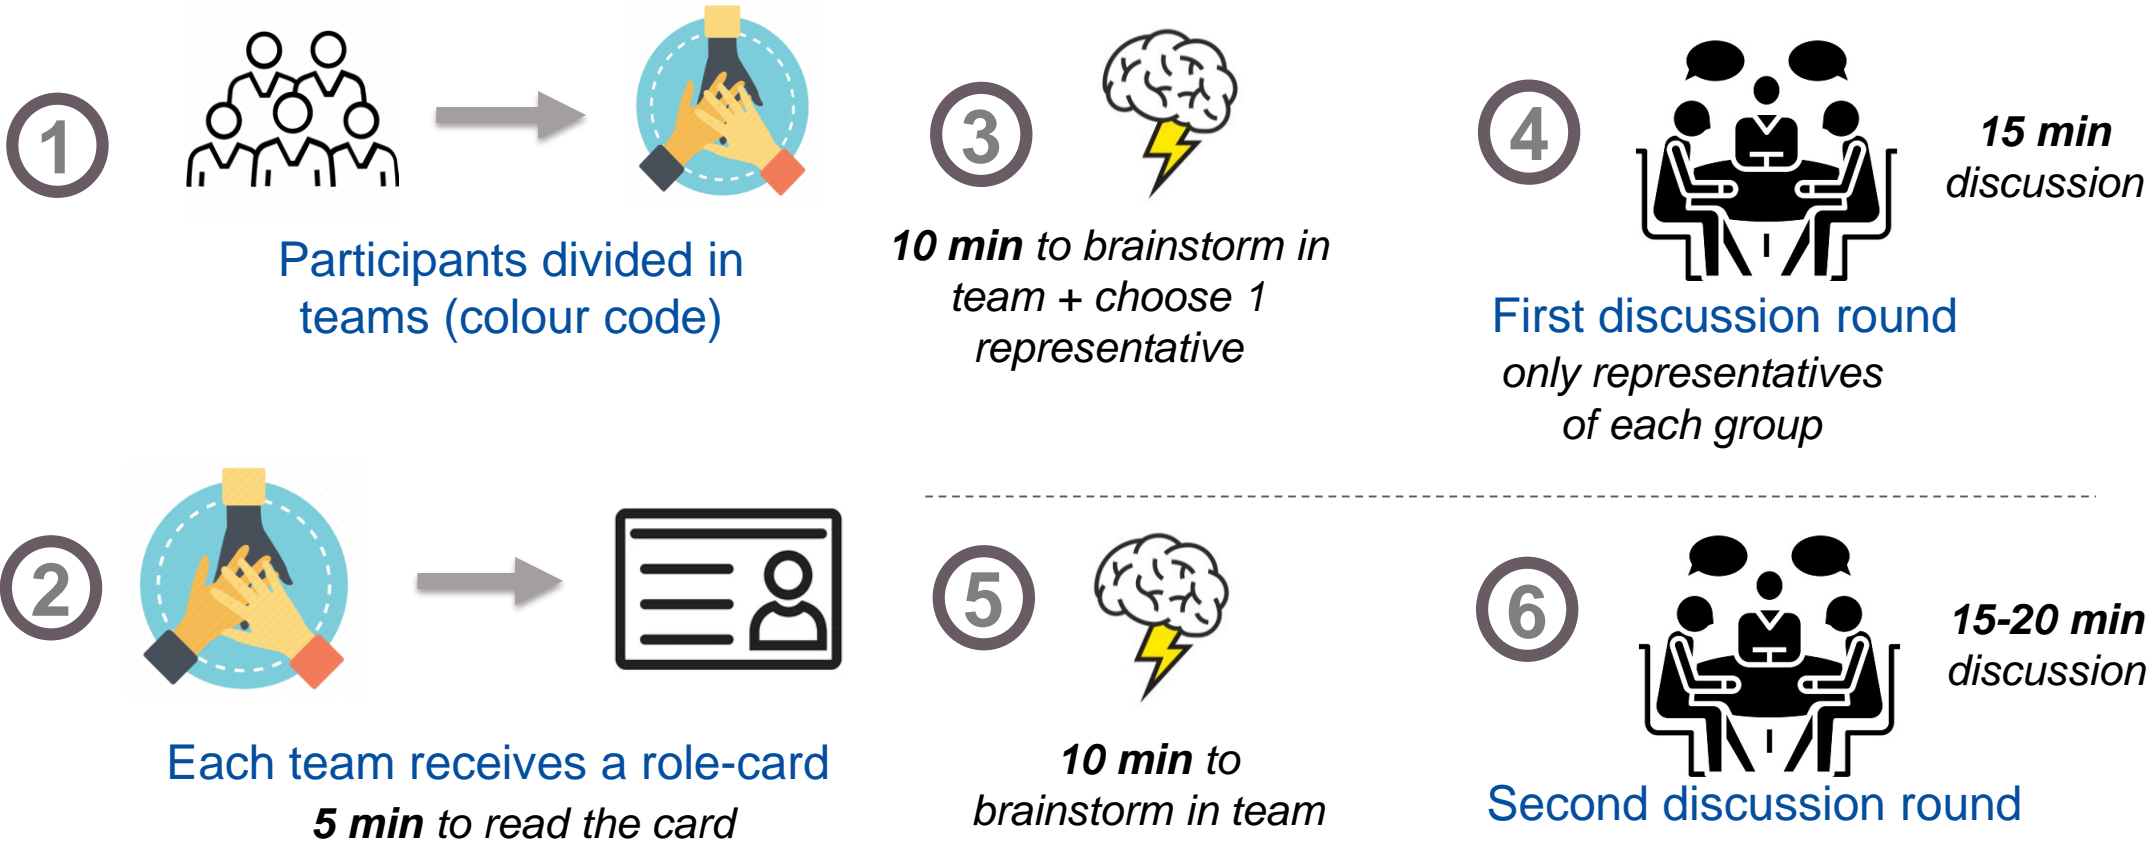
1

Participants divided in teams (colour code)

3

**10 min** to brainstorm in team + choose 1 representative

4

**15 min** discussion

First discussion round

only representatives of each group

2

Each team receives a role-card

**5 min** to read the card

5

**10 min** to brainstorm in team

6

**15-20 min** discussion

Second discussion round